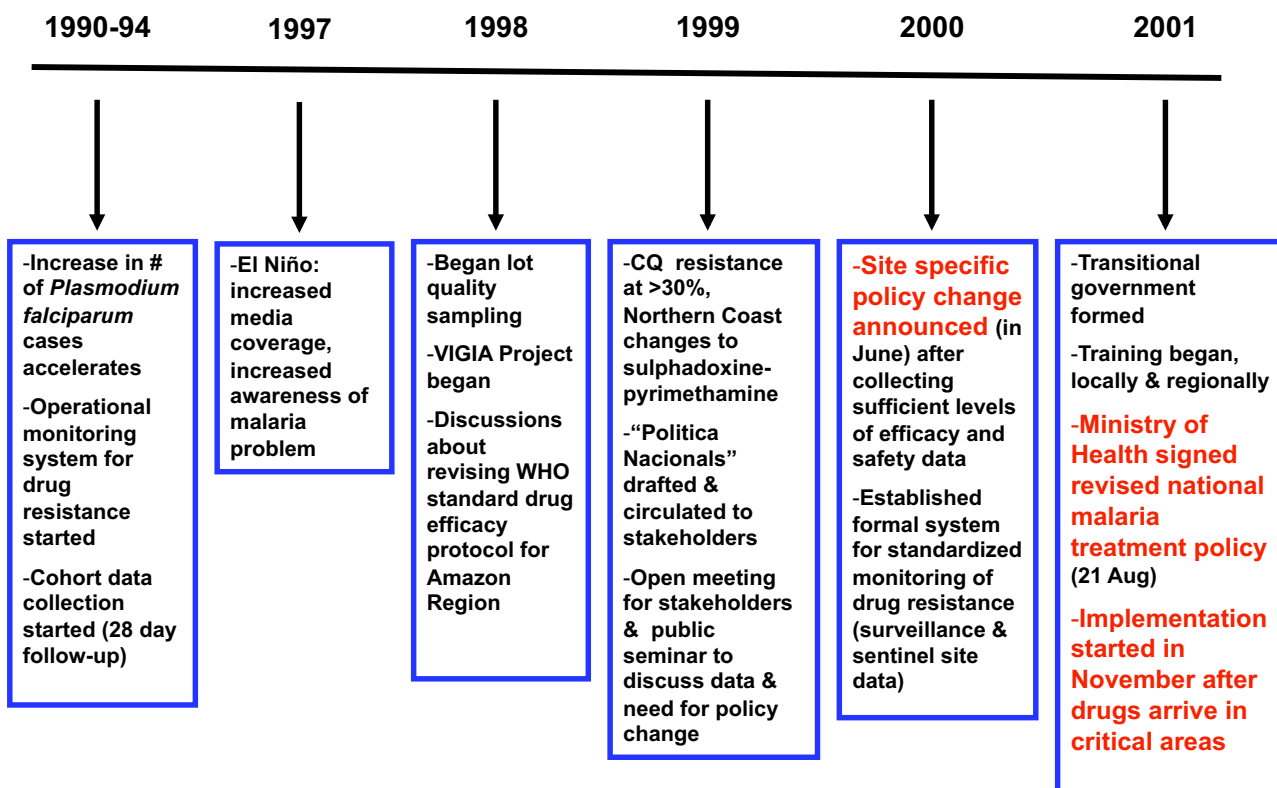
1990-94

-Increase in # of *Plasmodium falciparum* cases accelerates

-Operational monitoring system for drug resistance started

-Cohort data collection started (28 day follow-up)

1997

-El Niño: increased media coverage, increased awareness of malaria problem

1998

-Began lot quality sampling

-VIGIA Project began

-Discussions about revising WHO standard drug efficacy protocol for Amazon Region

1999

-CQ resistance at >30%, Northern Coast changes to sulphadoxine-pyrimethamine

-"Politica Nacionals" drafted & circulated to stakeholders

-Open meeting for stakeholders & public seminar to discuss data & need for policy change

2000

-Site specific policy change announced (in June) after collecting sufficient levels of efficacy and safety data

-Established formal system for standardized monitoring of drug resistance (surveillance & sentinel site data)

2001

-Transitional government formed

-Training began, locally & regionally

-Ministry of Health signed revised national malaria treatment policy (21 Aug)

-Implementation started in November after drugs arrive in critical areas